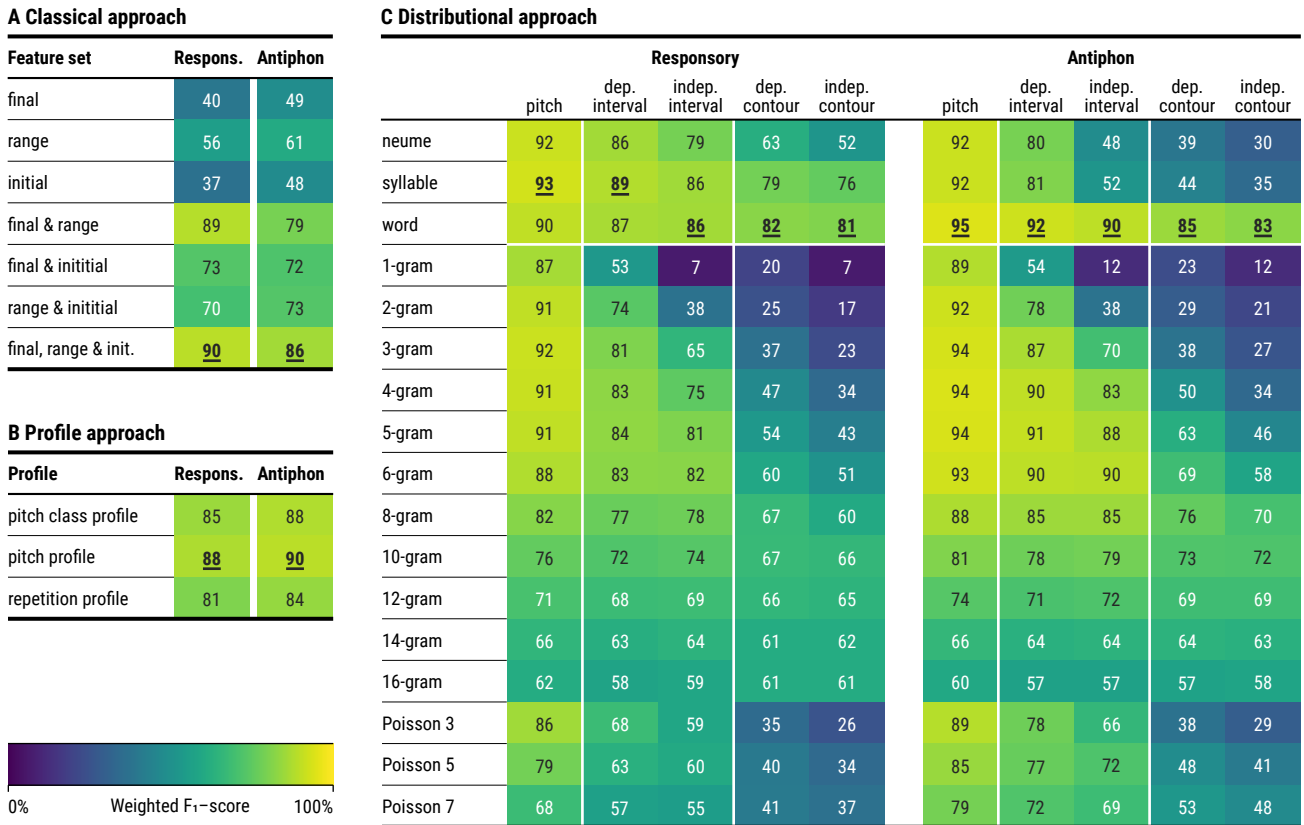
A Classical approach

| Feature set | Respons. | Antiphon |
|---|---|---|
| final | 40 | 49 |
| range | 56 | 61 |
| initial | 37 | 48 |
| final & range | 89 | 79 |
| final & inititial | 73 | 72 |
| range & inititial | 70 | 73 |
| final, range & init. | **90** | **86** |

B Profile approach

| Profile | Respons. | Antiphon |
|---|---|---|
| pitch class profile | 85 | 88 |
| pitch profile | **88** | **90** |
| repetition profile | 81 | 84 |

0% Weighted $F_1$-score 100%

C Distributional approach

| | Responsory pitch | Responsory dep. interval | Responsory indep. interval | Responsory dep. contour | Responsory indep. contour | Antiphon pitch | Antiphon dep. interval | Antiphon indep. interval | Antiphon dep. contour | Antiphon indep. contour |
|---|---|---|---|---|---|---|---|---|---|---|
| neume | 92 | 86 | 79 | 63 | 52 | 92 | 80 | 48 | 39 | 30 |
| syllable | **93** | **89** | 86 | 79 | 76 | 92 | 81 | 52 | 44 | 35 |
| word | 90 | 87 | **86** | **82** | **81** | **95** | **92** | **90** | **85** | **83** |
| 1-gram | 87 | 53 | 7 | 20 | 7 | 89 | 54 | 12 | 23 | 12 |
| 2-gram | 91 | 74 | 38 | 25 | 17 | 92 | 78 | 38 | 29 | 21 |
| 3-gram | 92 | 81 | 65 | 37 | 23 | 94 | 87 | 70 | 38 | 27 |
| 4-gram | 91 | 83 | 75 | 47 | 34 | 94 | 90 | 83 | 50 | 34 |
| 5-gram | 91 | 84 | 81 | 54 | 43 | 94 | 91 | 88 | 63 | 46 |
| 6-gram | 88 | 83 | 82 | 60 | 51 | 93 | 90 | 90 | 69 | 58 |
| 8-gram | 82 | 77 | 78 | 67 | 60 | 88 | 85 | 85 | 76 | 70 |
| 10-gram | 76 | 72 | 74 | 67 | 66 | 81 | 78 | 79 | 73 | 72 |
| 12-gram | 71 | 68 | 69 | 66 | 65 | 74 | 71 | 72 | 69 | 69 |
| 14-gram | 66 | 63 | 64 | 61 | 62 | 66 | 64 | 64 | 64 | 63 |
| 16-gram | 62 | 58 | 59 | 61 | 61 | 60 | 57 | 57 | 57 | 58 |
| Poisson 3 | 86 | 68 | 59 | 35 | 26 | 89 | 78 | 66 | 38 | 29 |
| Poisson 5 | 79 | 63 | 60 | 40 | 34 | 85 | 77 | 72 | 48 | 41 |
| Poisson 7 | 68 | 57 | 55 | 41 | 37 | 79 | 72 | 69 | 53 | 48 |